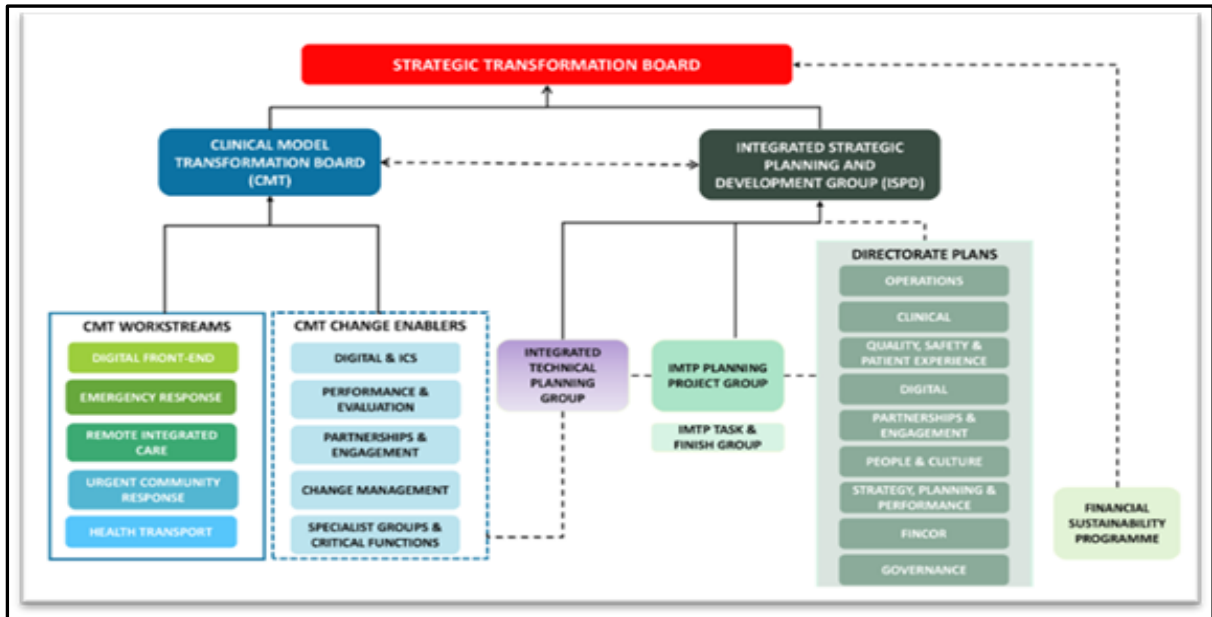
STRATEGIC TRANSFORMATION BOARD

CLINICAL MODEL TRANSFORMATION BOARD (CMT)

INTEGRATED STRATEGIC PLANNING AND DEVELOPMENT GROUP (ISPD)

DIRECTORATE PLANS

OPERATIONS

CLINICAL

QUALITY, SAFETY & PATIENT EXPERIENCE

DIGITAL

PARTNERSHIPS & ENGAGEMENT

PEOPLE & CULTURE

STRATEGY, PLANNING & PERFORMANCE

FINCOR

GOVERNANCE

CMT WORKSTREAMS

DIGITAL FRONT-END

EMERGENCY RESPONSE

REMOTE INTEGRATED CARE

URGENT COMMUNITY RESPONSE

HEALTH TRANSPORT

CMT CHANGE ENABLERS

DIGITAL & ICS

PERFORMANCE & EVALUATION

PARTNERSHIPS & ENGAGEMENT

CHANGE MANAGEMENT

SPECIALIST GROUPS & CRITICAL FUNCTIONS

INTEGRATED TECHNICAL PLANNING GROUP

IMTP PLANNING PROJECT GROUP

IMTP TASK & FINISH GROUP

FINANCIAL SUSTAINABILITY PROGRAMME